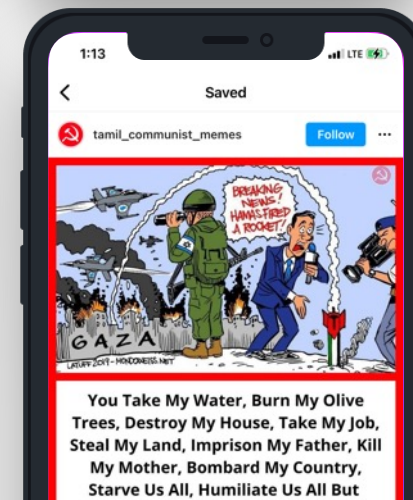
1:13

LTE

Saved

tamil_communist_memes

Follow

...

BREAKING NEWS: HAMAS FIRED A ROCKET!

GAZA

LATUFF 2019 - MONDOWEISS.NET

You Take My Water, Burn My Olive Trees, Destroy My House, Take My Job, Steal My Land, Imprison My Father, Kill My Mother, Bombard My Country, Starve Us All, Humiliate Us All But